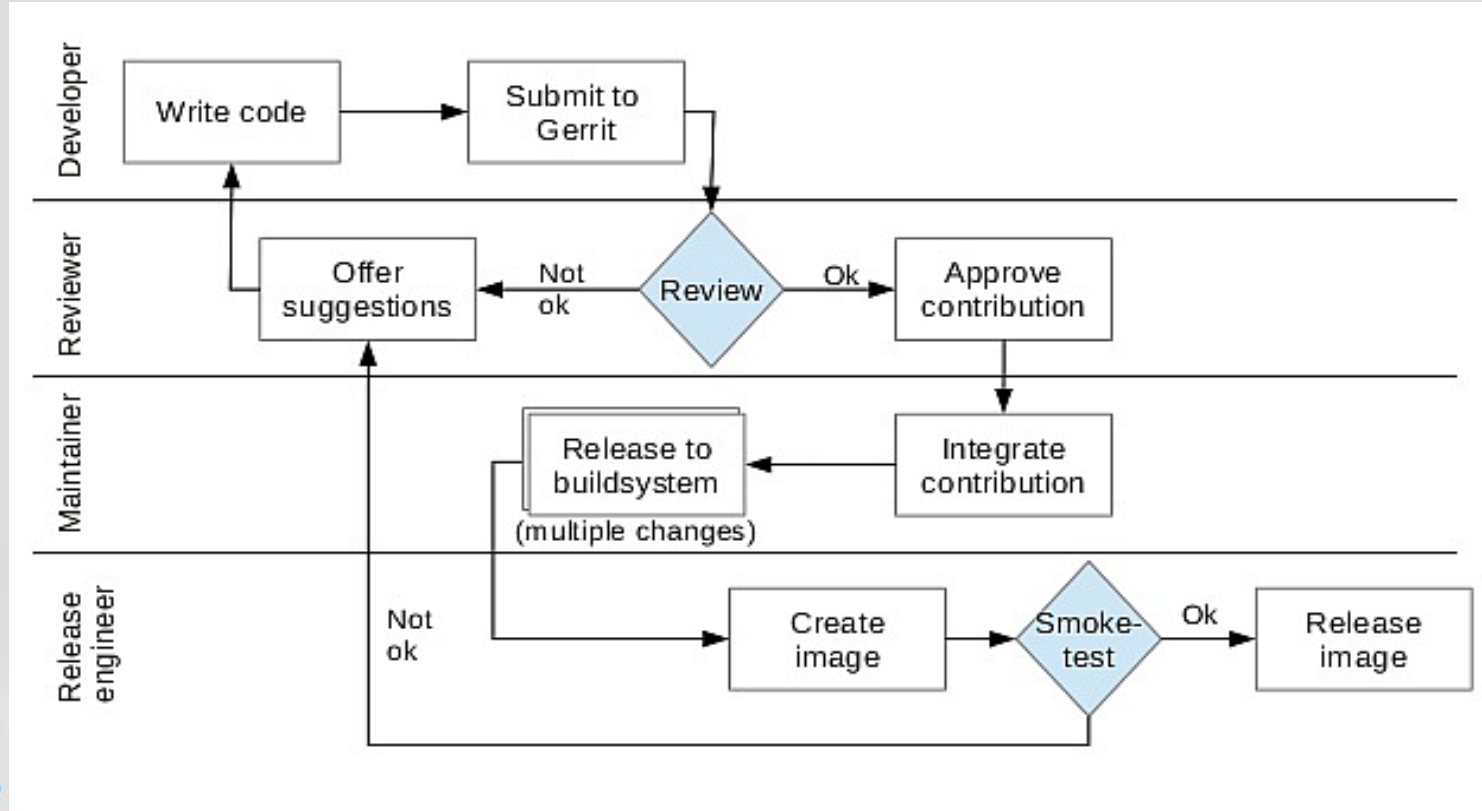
Developer

Write code

Submit to Gerrit

Reviewer

Offer suggestions

Not ok

Review

Ok

Approve contribution

Maintainer

Release to buildsystem

(multiple changes)

Integrate contribution

Release engineer

Not ok

Create image

Smoke-test

Ok

Release image